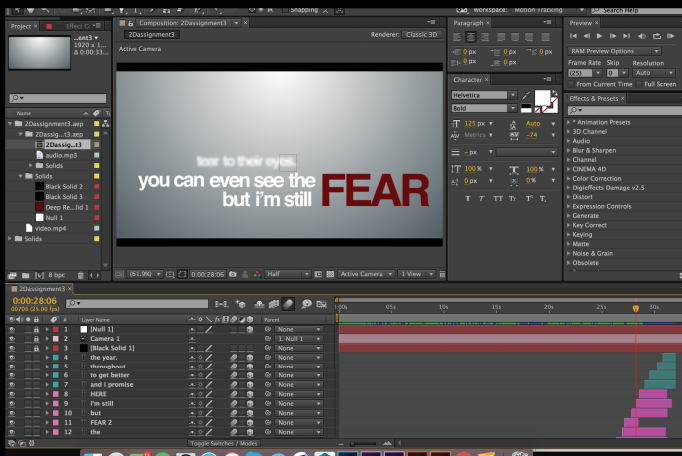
Snapping
Workspace: Motion Tracking
Search Help
Project
Effect C
...ent3
1920 x 1...
Δ 0:00:33...
Composition: 2Dassignment3
2Dassignment3
Renderer: Classic 3D
Active Camera
Paragraph
0 px
0 px
0 px
0 px
0 px
Preview
RAM Preview Options
Frame Rate
Skip
Resolution
(25)
0
Auto
From Current Time
Full Screen
Name
2Dassignment3.aep
2Dassig...t3.aep
2Dassig...t3
audio.mp3
Solids
Solids
Black Solid 2
Black Solid 3
Deep Re...lid 1
Null 1
video.mp4
Solids
tear to their eyes.
you can even see the
but i'm still
FEAR
Character
Helvetica
Bold
125 px
Auto
Metrics
-74
- px
100 %
100 %
0 px
0 %
T T TT Tr T' T,
Effects & Presets
* Animation Presets
3D Channel
Audio
Blur & Sharpen
Channel
CINEMA 4D
Color Correction
DigiEffects Damage v2.3
Distort
Expression Controls
Generate
Key Correct
Keying
Matte
Noise & Grain
Obsolete
8 bpc
(61.9%)
0:00:28:06
Half
Active Camera
1 View
2Dassignment3
0:00:28:06
00706 (25.00 fps)
Layer Name
Parent
1 [Null 1] None
2 Camera 1 1. Null 1
3 [Black Solid 1] None
4 the year. None
5 throughout None
6 to get better None
7 and i promise None
8 HERE None
9 i'm still None
10 but None
11 FEAR 2 None
12 the None
Toggle Switches / Modes
0s 05s 10s 15s 20s 25s 30s